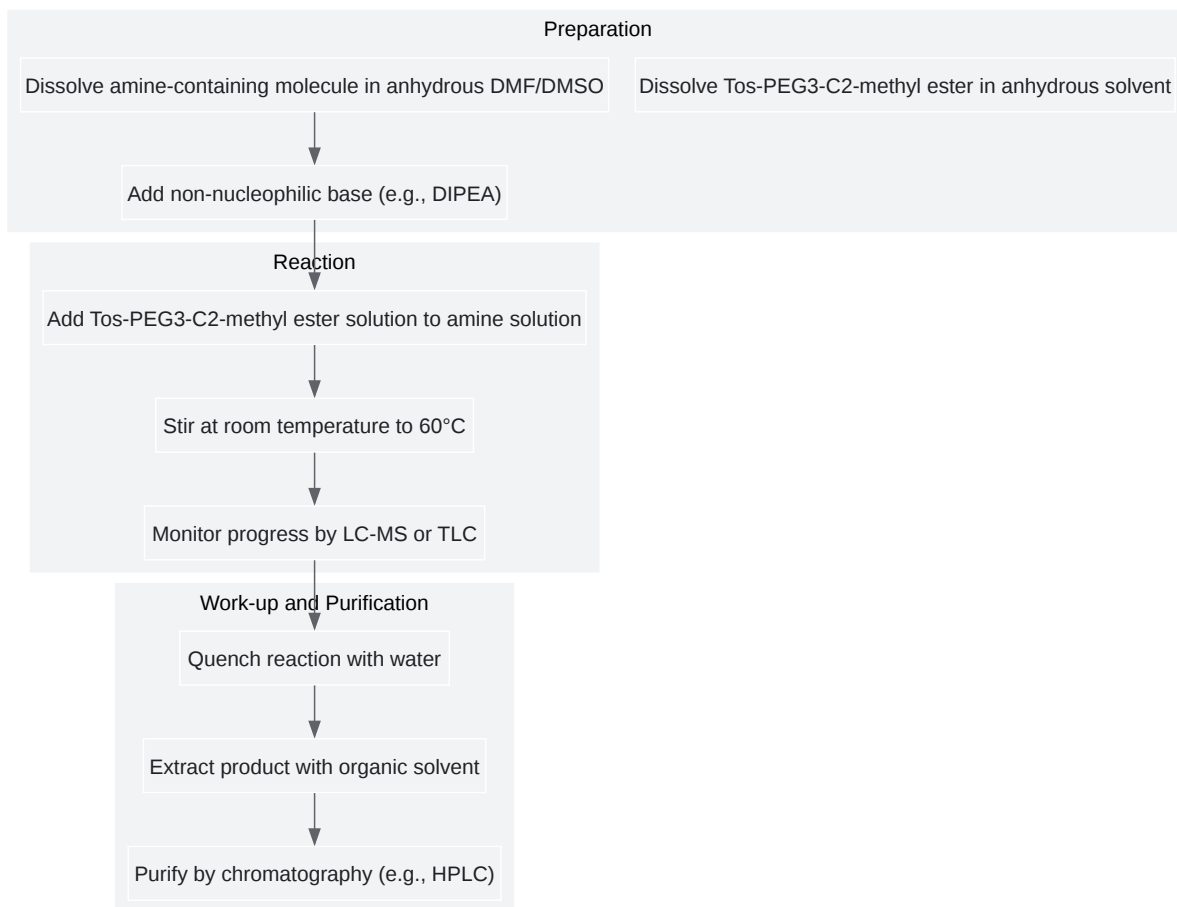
Preparation

Dissolve amine-containing molecule in anhydrous DMF/DMSO

Dissolve Tos-PEG3-C2-methyl ester in anhydrous solvent

Add non-nucleophilic base (e.g., DIPEA)

Reaction

Add Tos-PEG3-C2-methyl ester solution to amine solution

Stir at room temperature to 60°C

Monitor progress by LC-MS or TLC

Work-up and Purification

Quench reaction with water

Extract product with organic solvent

Purify by chromatography (e.g., HPLC)